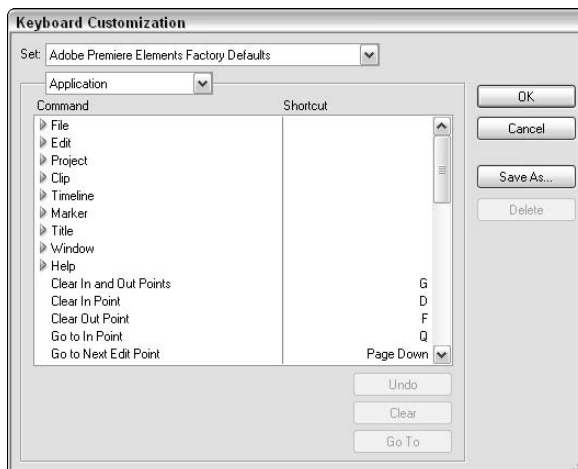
Keyboard Customization

Set: Adobe Premiere Elements Factory Defaults

Application

| Command | Shortcut |
|---|---|
| File | |
| Edit | |
| Project | |
| Clip | |
| Timeline | |
| Marker | |
| Title | |
| Window | |
| Help | |
| Clear In and Out Points | G |
| Clear In Point | D |
| Clear Out Point | F |
| Go to In Point | Q |
| Go to Next Edit Point | Page Down |

OK

Cancel

Save As...

Delete

Undo

Clear

Go To